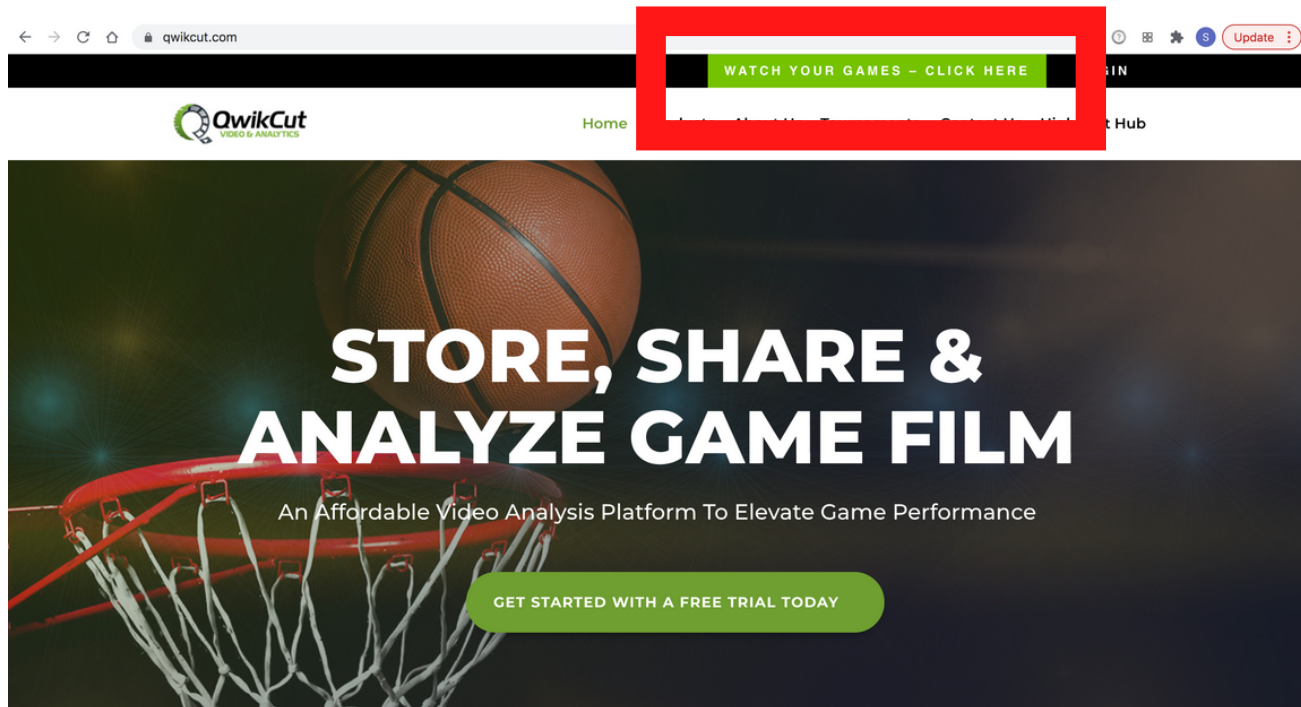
qwikcut.com

S Update

WATCH YOUR GAMES – CLICK HERE

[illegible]GIN

QwikCut VIDEO & ANALYTICS

Home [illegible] t Hub

STORE, SHARE & ANALYZE GAME FILM

An Affordable Video Analysis Platform To Elevate Game Performance

GET STARTED WITH A FREE TRIAL TODAY